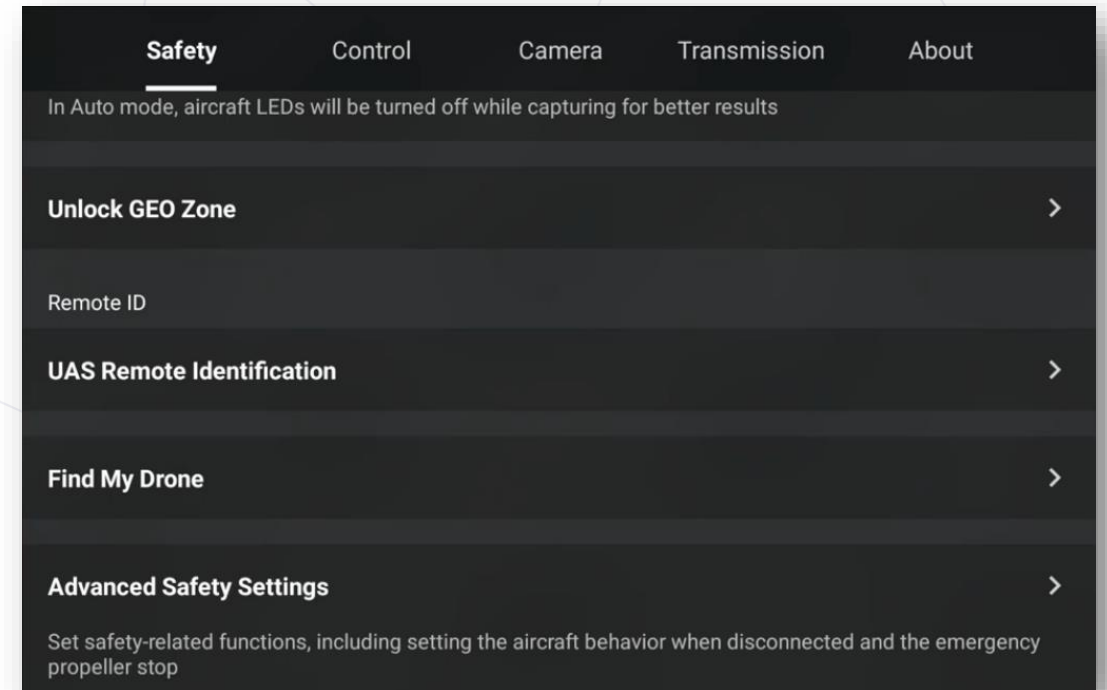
Safety Control Camera Transmission About

In Auto mode, aircraft LEDs will be turned off while capturing for better results

Unlock GEO Zone

Remote ID

UAS Remote Identification

Find My Drone

Advanced Safety Settings

Set safety-related functions, including setting the aircraft behavior when disconnected and the emergency propeller stop